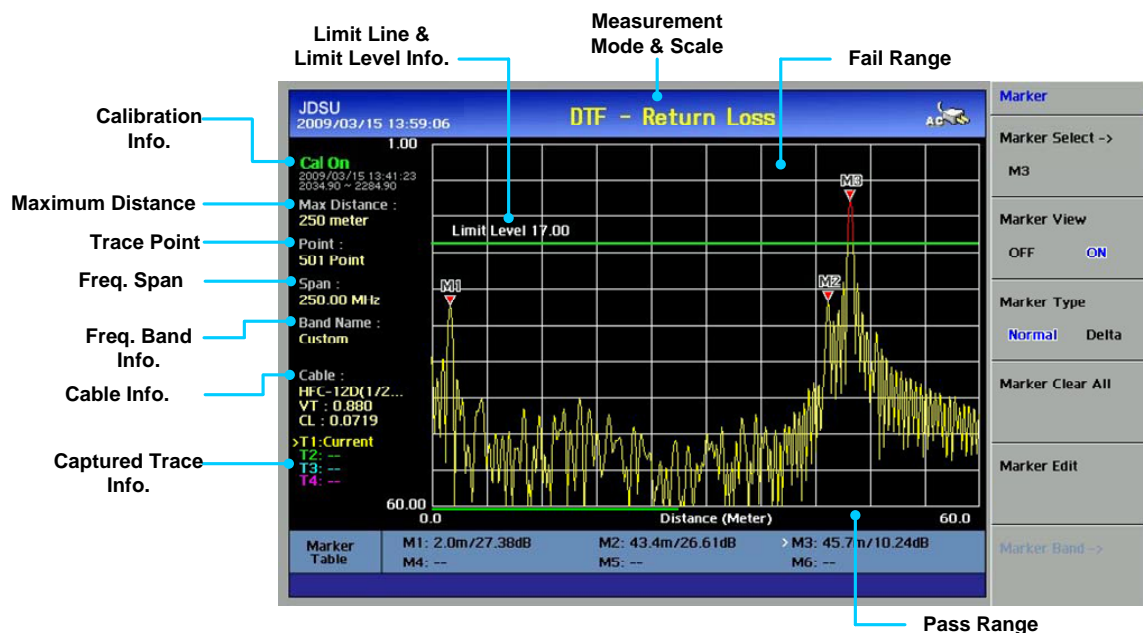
Limit Line &
Limit Level Info.

Measurement
Mode & Scale

Fail Range

Calibration
Info.

Maximum Distance

Trace Point

Freq. Span

Freq. Band
Info.

Cable Info.

Captured Trace
Info.

Pass Range

JDSU
2009/03/15 13:59:06

DTF - Return Loss

AC

1.00

Cal On
2009/03/15 13:41:23
2034.90 ~ 2284.90

Max Distance :
250 meter

Point :
501 Point

Span :
250.00 MHz

Band Name :
Custom

Cable :
HFC-12D(1/2...
VT : 0.880
CL : 0.0719

>T1:Current
T2: --
T3: --
T4: --

Limit Level 17.00

M1

M2

M3

60.00

0.0

Distance (Meter)

60.0

Marker
Table

M1: 2.0m/27.38dB
M4: --

M2: 43.4m/26.61dB
M5: --

> M3: 45.7m/10.24dB
M6: --

Marker

Marker Select ->
M3

Marker View
OFF ON

Marker Type
Normal Delta

Marker Clear All

Marker Edit

Marker Band ->